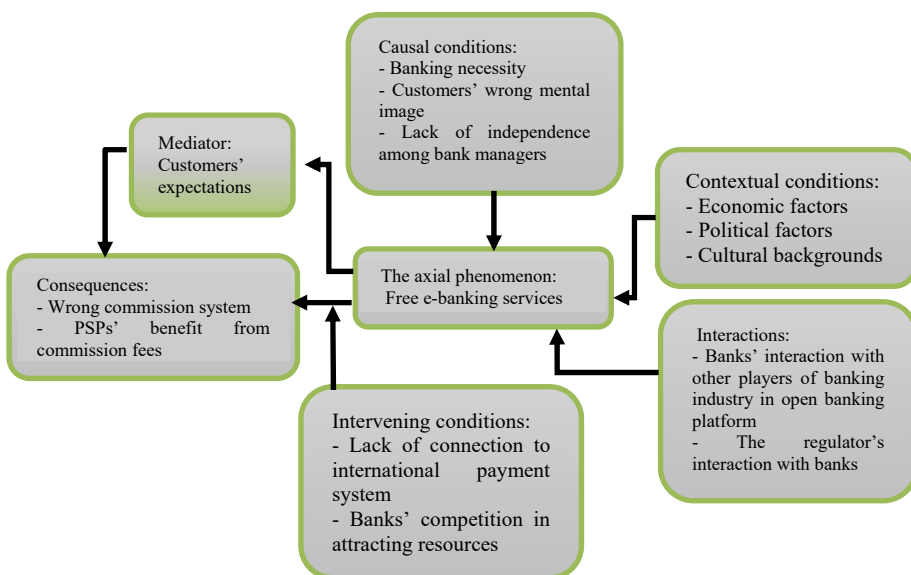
Causal conditions:
- Banking necessity
- Customers' wrong mental image
- Lack of independence among bank managers

Mediator:
Customers' expectations

Contextual conditions:
- Economic factors
- Political factors
- Cultural backgrounds

Consequences:
- Wrong commission system
- PSPs' benefit from commission fees

The axial phenomenon:
Free e-banking services

Interactions:
- Banks' interaction with other players of banking industry in open banking platform
- The regulator's interaction with banks

Intervening conditions:
- Lack of connection to international payment system
- Banks' competition in attracting resources